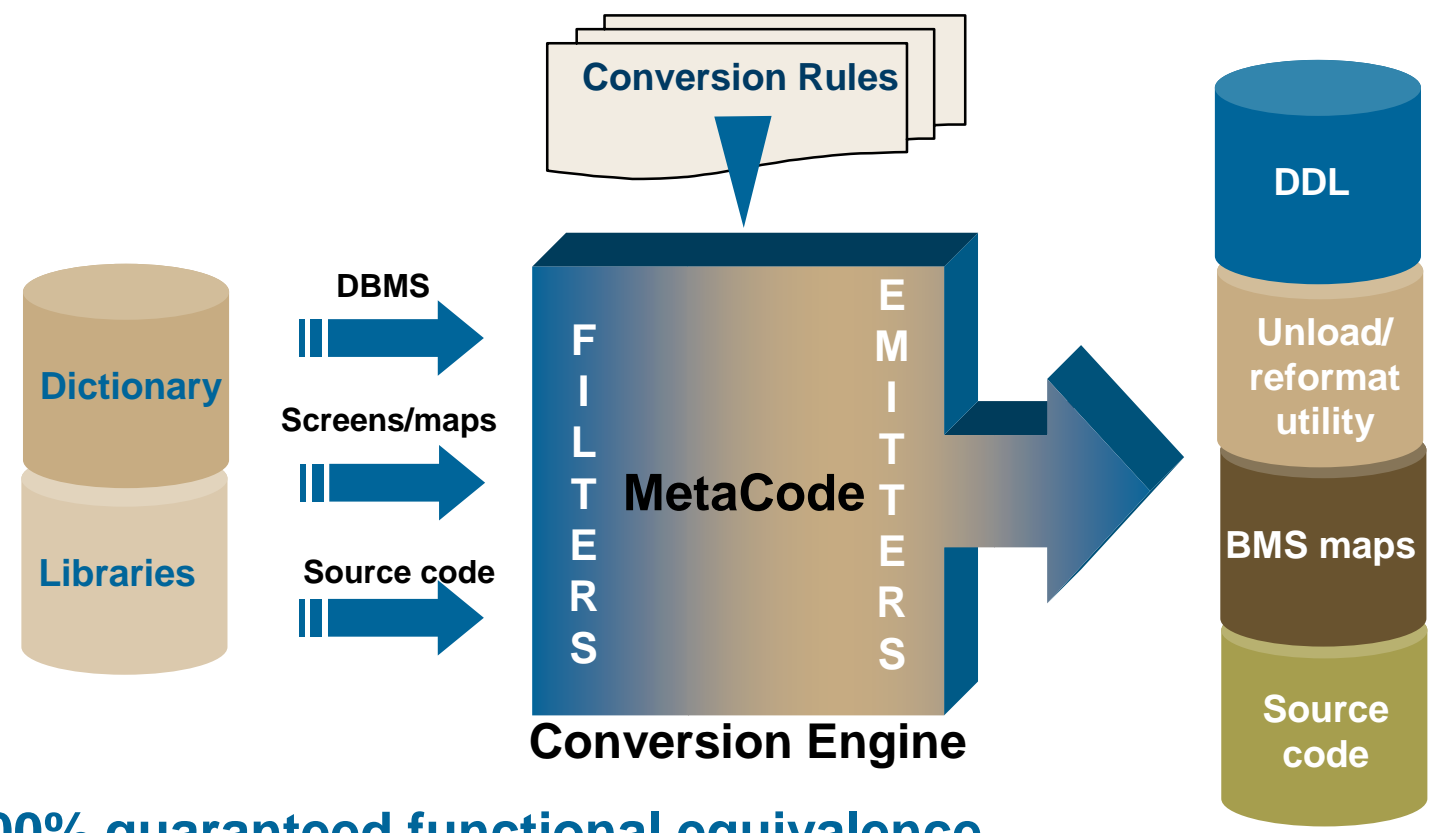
Conversion Rules

Dictionary

Libraries

DBMS

Screens/maps

Source code

FILTERS

MetaCode

EMITTERS

Conversion Engine

DDL

Unload/ reformat utility

BMS maps

Source code

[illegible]00% guaranteed functional equivalence